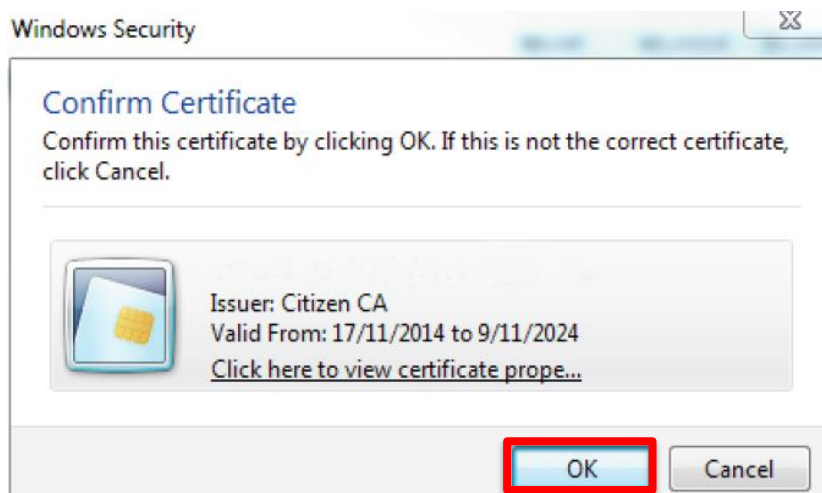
Windows Security

Confirm Certificate

Confirm this certificate by clicking OK. If this is not the correct certificate, click Cancel.

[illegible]
Issuer: Citizen CA
Valid From: 17/11/2014 to 9/11/2024
Click here to view certificate prope...

OK
Cancel